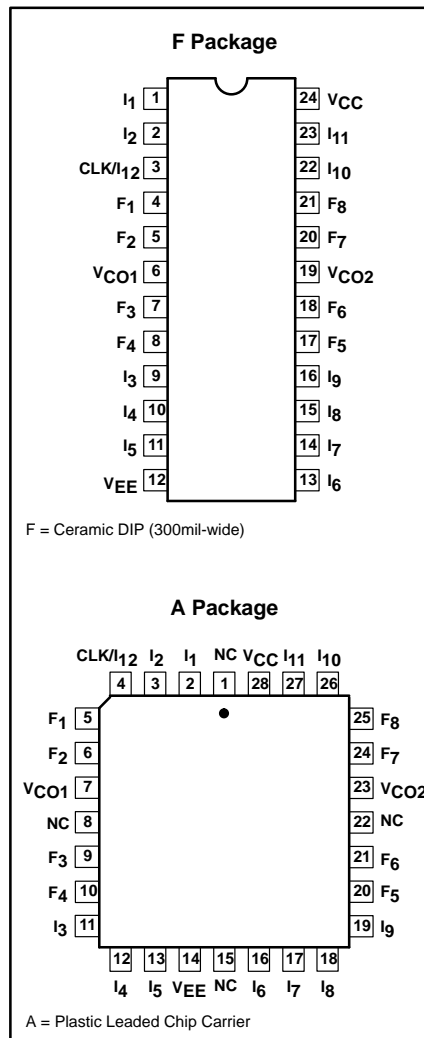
F Package

$I_1$ 1
$I_2$ 2
$CLK/I_{12}$ 3
$F_1$ 4
$F_2$ 5
$V_{CO1}$ 6
$F_3$ 7
$F_4$ 8
$I_3$ 9
$I_4$ 10
$I_5$ 11
$V_{EE}$ 12

24 $V_{CC}$
23 $I_{11}$
22 $I_{10}$
21 $F_8$
20 $F_7$
19 $V_{CO2}$
18 $F_6$
17 $F_5$
16 $I_9$
15 $I_8$
14 $I_7$
13 $I_6$

F = Ceramic DIP (300mil-wide)

A Package

$CLK/I_{12}$ $I_2$ $I_1$ NC $V_{CC}$ $I_{11}$ $I_{10}$
4 3 2 1 28 27 26

$F_1$ 5
$F_2$ 6
$V_{CO1}$ 7
NC 8
$F_3$ 9
$F_4$ 10
$I_3$ 11

25 $F_8$
24 $F_7$
23 $V_{CO2}$
22 NC
21 $F_6$
20 $F_5$
19 $I_9$

12 13 14 15 16 17 18
$I_4$ $I_5$ $V_{EE}$ NC $I_6$ $I_7$ $I_8$

A = Plastic Leaded Chip Carrier